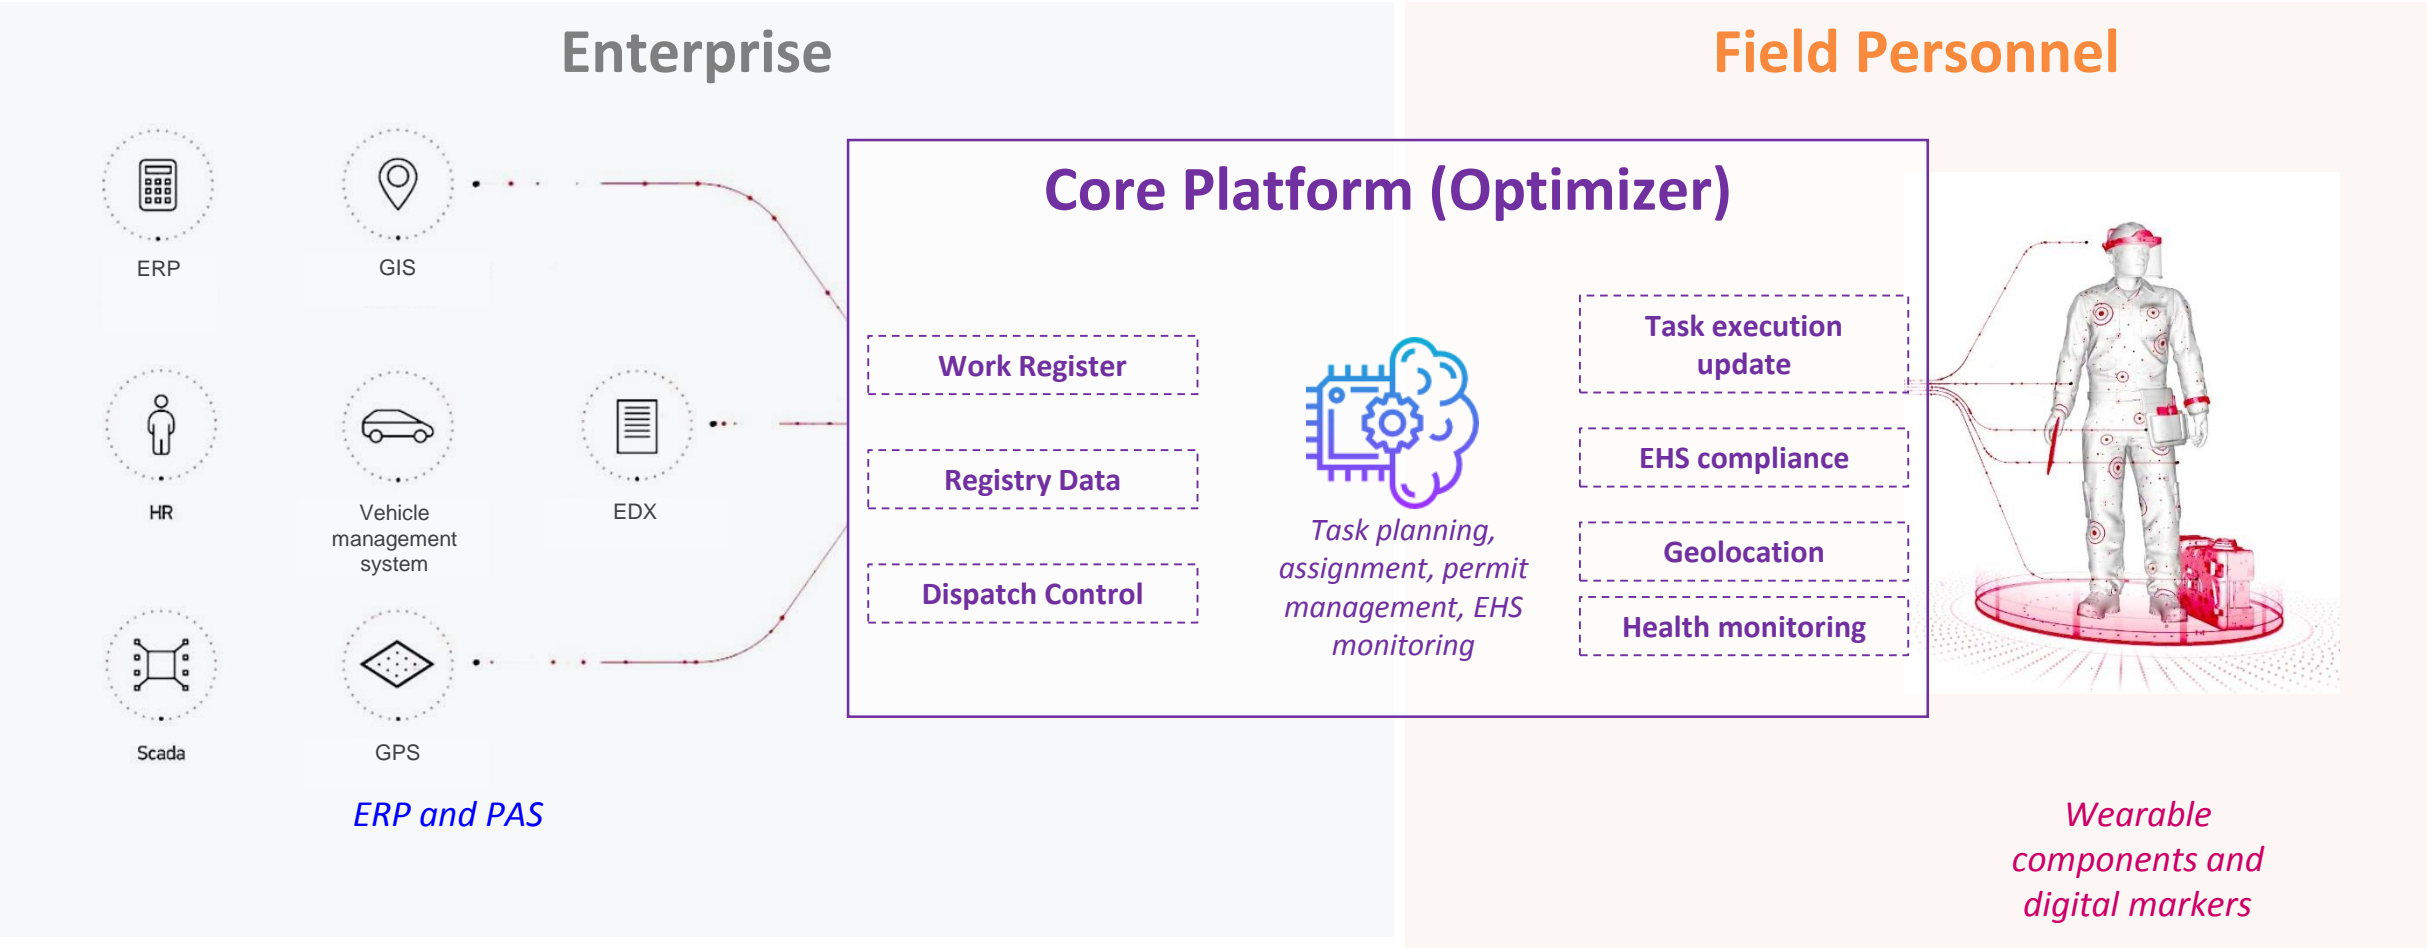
Enterprise

Field Personnel

ERP

GIS

HR

Vehicle management system

EDX

Scada

GPS

ERP and PAS

Core Platform (Optimizer)

Work Register

Registry Data

Dispatch Control

Task planning, assignment, permit management, EHS monitoring

Task execution update

EHS compliance

Geolocation

Health monitoring

Wearable components and digital markers